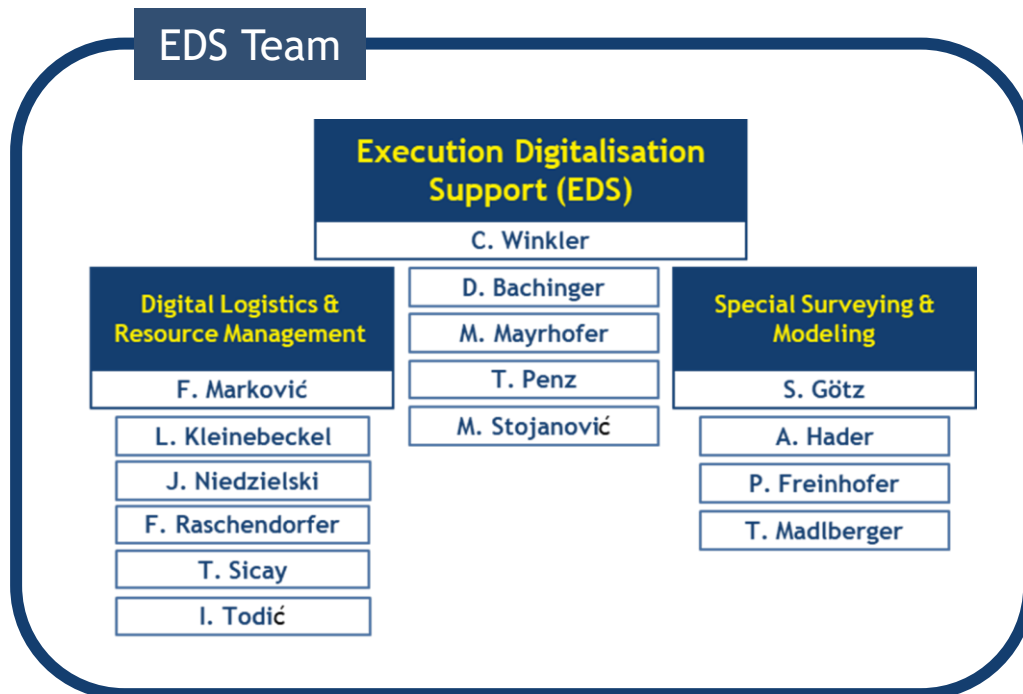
EDS Team

Execution Digitalisation Support (EDS)

C. Winkler

D. Bachinger

M. Mayrhofer

T. Penz

M. Stojanović

Digital Logistics & Resource Management

F. Marković

L. Kleinebeckel

J. Niedzielski

F. Raschendorfer

T. Sicay

I. Todić

Special Surveying & Modeling

S. Götz

A. Hader

P. Freinhofer

T. Madlberger